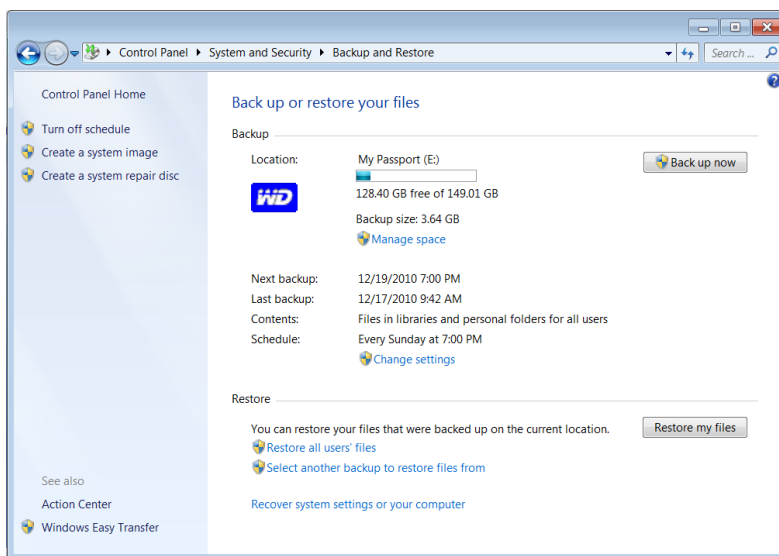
Control Panel ▸ System and Security ▸ Backup and Restore

Search ...

Control Panel Home

Turn off schedule

Create a system image

Create a system repair disc

See also

Action Center

Windows Easy Transfer

Back up or restore your files

Backup

Location: My Passport (E:)

Back up now

WD

128.40 GB free of 149.01 GB

Backup size: 3.64 GB

Manage space

Next backup: 12/19/2010 7:00 PM

Last backup: 12/17/2010 9:42 AM

Contents: Files in libraries and personal folders for all users

Schedule: Every Sunday at 7:00 PM

Change settings

Restore

You can restore your files that were backed up on the current location.

Restore my files

Restore all users' files

Select another backup to restore files from

Recover system settings or your computer